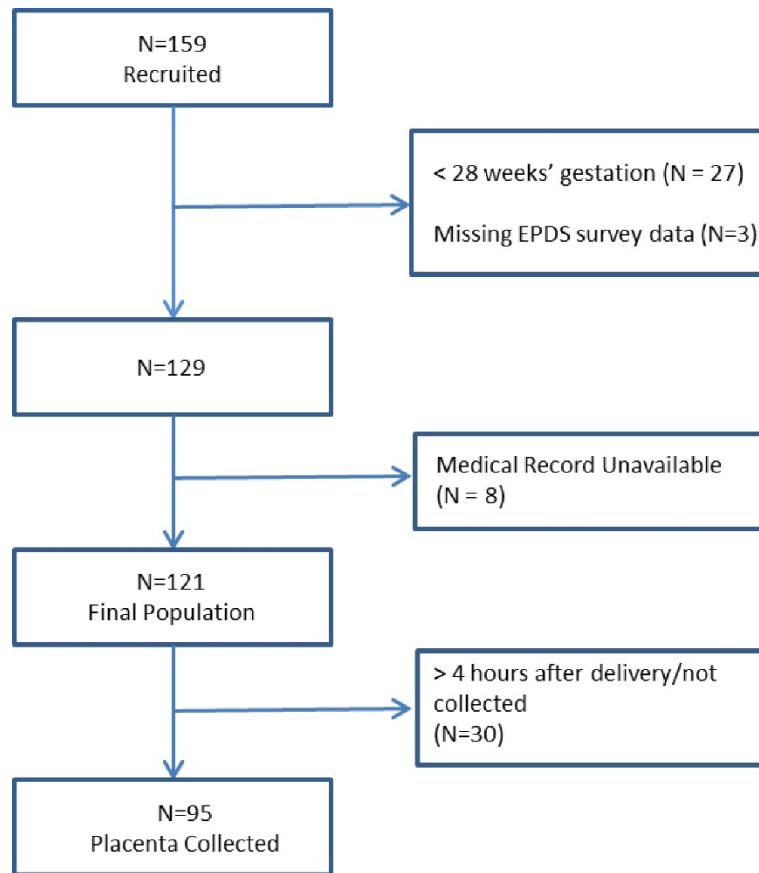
N=159
Recruited

< 28 weeks' gestation (N = 27)

Missing EPDS survey data (N=3)

N=129

Medical Record Unavailable (N = 8)

N=121
Final Population

> 4 hours after delivery/not collected (N=30)

N=95
Placenta Collected